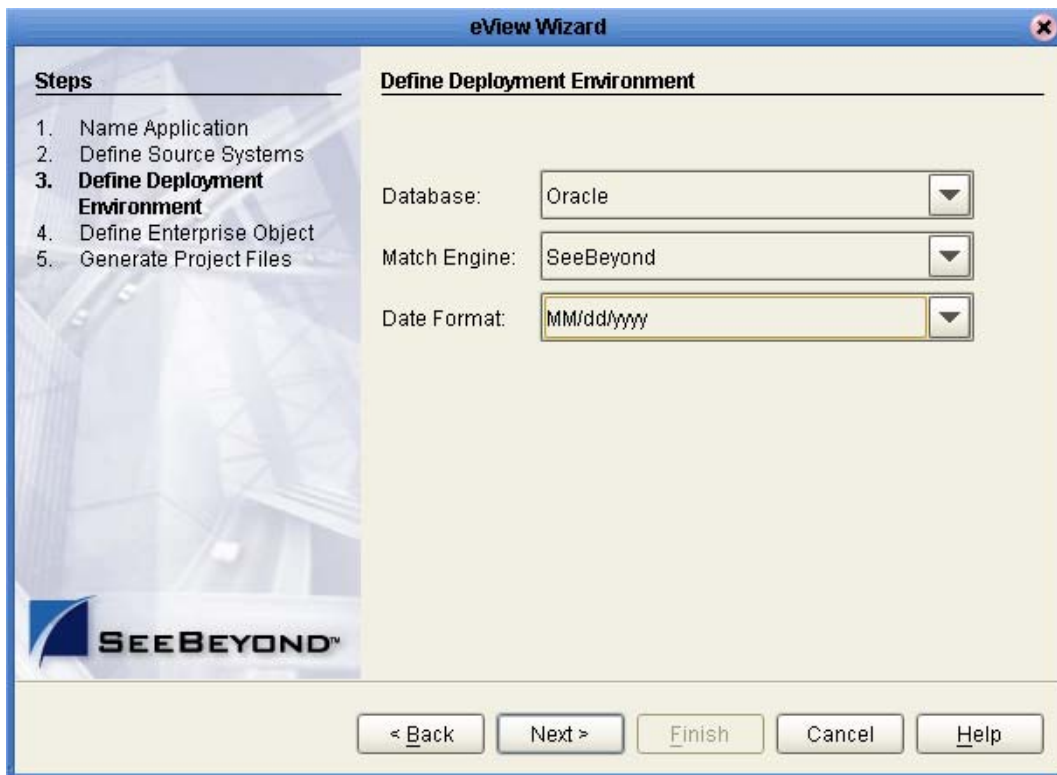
eView Wizard

Steps

1. Name Application
2. Define Source Systems
3. Define Deployment Environment
4. Define Enterprise Object
5. Generate Project Files

SEEBEYOND™

Define Deployment Environment

Database: Oracle

Match Engine: SeeBeyond

Date Format: MM/dd/yyyy

< Back | Next > | Finish | Cancel | Help